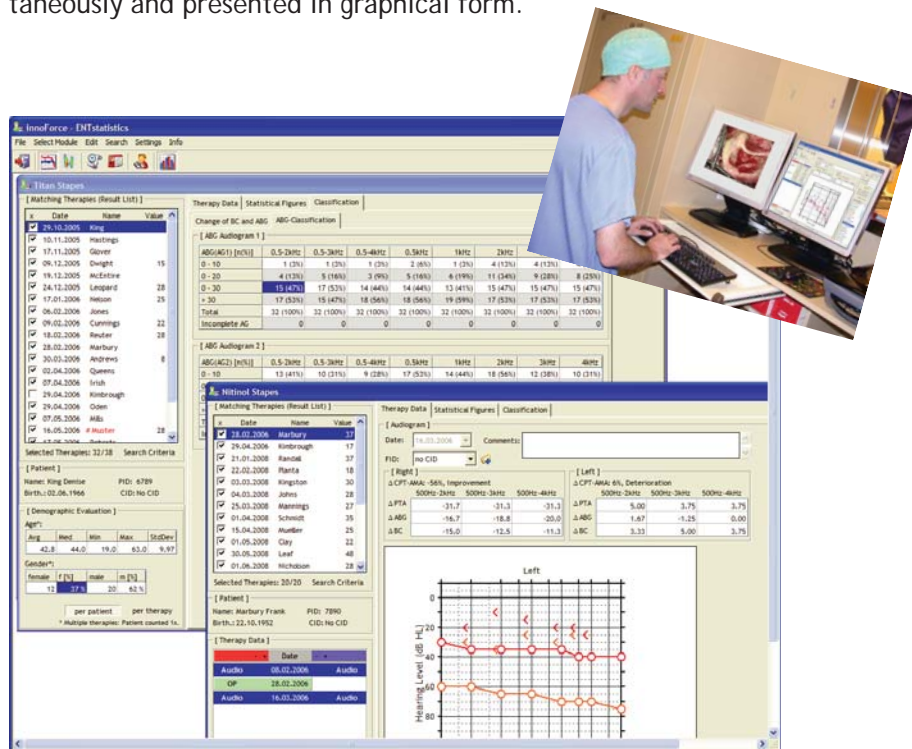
taneously and presented in graphical form.

InnoForce - ENTstatistics
File Select Module Edit Search Settings Info

Titan Stapes
[ Matching Therapies (Result List) ]

| x | Date | Name | Value |
|---|---|---|---|
| ☑ | 29.10.2005 | King | |
| ☑ | 10.11.2005 | Hastings | |
| ☑ | 17.11.2005 | Glover | |
| ☑ | 09.12.2005 | Dwight | 15 |
| ☑ | 19.12.2005 | McEntire | |
| ☑ | 24.12.2005 | Leopard | 28 |
| ☑ | 17.01.2006 | Nelson | 25 |
| ☑ | 06.02.2006 | Jones | |
| ☑ | 09.02.2006 | Cunnings | 22 |
| ☑ | 18.02.2006 | Reuter | 28 |
| ☑ | 28.02.2006 | Marbury | |
| ☑ | 30.03.2006 | Andrews | 8 |
| ☑ | 02.04.2006 | Queens | |
| ☑ | 07.04.2006 | Irish | |
| ☐ | 29.04.2006 | Kimbrough | |
| ☑ | 29.04.2006 | Oden | |
| ☑ | 07.05.2006 | Mills | |
| ☑ | 16.05.2006 | # Muster | 28 |

Selected Therapies: 32/38 Search Criteria

[ Patient ]
Name: King Denise PID: 6789
Birth.: 02.06.1966 CID: No CID

[ Demographic Evaluation ]
Age*:

| Avg | Med | Min | Max | StdDev |
|---|---|---|---|---|
| 42.8 | 44.0 | 19.0 | 63.0 | 9.97 |

Gender*:

| female | f [%] | male | m [%] |
|---|---|---|---|
| 12 | 37 % | 20 | 62 % |

per patient per therapy
* Multiple therapies: Patient counted 1x.

Therapy Data | Statistical Figures | Classification
Change of BC and ABG | ABG-Classification
[ ABG Audiogram 1 ]

| ABG(AG1) [n(%)] | 0.5-2kHz | 0.5-3kHz | 0.5-4kHz | 0.5kHz | 1kHz | 2kHz | | |
|---|---|---|---|---|---|---|---|---|
| 0 - 10 | 1 (3%) | 1 (3%) | 1 (3%) | 2 (6%) | 1 (3%) | 4 (13%) | 4 (13%) | |
| 0 - 20 | 4 (13%) | 5 (16%) | 3 (9%) | 5 (16%) | 6 (19%) | 11 (34%) | 9 (28%) | 8 (25%) |
| 0 - 30 | 15 (47%) | 17 (53%) | 14 (44%) | 14 (44%) | 13 (41%) | 15 (47%) | 15 (47%) | 15 (47%) |
| > 30 | 17 (53%) | 15 (47%) | 18 (56%) | 18 (56%) | 19 (59%) | 17 (53%) | 17 (53%) | 17 (53%) |
| Total | 32 (100%) | 32 (100%) | 32 (100%) | 32 (100%) | 32 (100%) | 32 (100%) | 32 (100%) | 32 (100%) |
| Incomplete AG | 0 | 0 | 0 | 0 | 0 | 0 | 0 | 0 |

[ ABG Audiogram 2 ]

| ABG(AG2) [n(%)] | 0.5-2kHz | 0.5-3kHz | 0.5-4kHz | 0.5kHz | 1kHz | 2kHz | 3kHz | 4kHz |
|---|---|---|---|---|---|---|---|---|
| 0 - 10 | 13 (41%) | 10 (31%) | 9 (28%) | 17 (53%) | 14 (44%) | 18 (56%) | 12 (38%) | 10 (31%) |

Nitinol Stapes
[ Matching Therapies (Result List) ]

| x | Date | Name | Value |
|---|---|---|---|
| ☑ | 28.02.2006 | Marbury | 37 |
| ☑ | 29.04.2006 | Kimbrough | 17 |
| ☑ | 21.01.2008 | Randall | 37 |
| ☑ | 22.02.2008 | Planta | 18 |
| ☑ | 03.03.2008 | Kingston | 30 |
| ☑ | 04.03.2008 | Johns | 28 |
| ☑ | 25.03.2008 | Mannings | 27 |
| ☑ | 01.04.2008 | Schmidt | 35 |
| ☑ | 15.04.2008 | Mueller | 25 |
| ☑ | 01.05.2008 | Clay | 22 |
| ☑ | 30.05.2008 | Leaf | 48 |
| ☑ | 01.06.2008 | Nicholson | 32 |

Selected Therapies: 20/20 Search Criteria

[ Patient ]
Name: Marbury Frank PID: 7890
Birth.: 22.10.1952 CID: No CID

[ Therapy Data ]

| | Date | |
|---|---|---|
| Audio | 08.02.2006 | Audio |
| OP | 28.02.2006 | |
| Audio | 16.03.2006 | Audio |

Therapy Data | Statistical Figures | Classification
[ Audiogram ]
Date: 16.03.2006 Comments:
FID: no CID

[ Right ]
Δ CPT-AMA: -56%, Improvement

| | 500Hz-2kHz | 500Hz-3kHz | 500Hz-4kHz |
|---|---|---|---|
| Δ PTA | -31.7 | -31.3 | -31.3 |
| Δ ABG | -16.7 | -18.8 | -20.0 |
| Δ BC | -15.0 | -12.5 | -11.3 |

[ Left ]
Δ CPT-AMA: 6%, Deterioration

| | 500Hz-2kHz | 500Hz-3kHz | 500Hz-4kHz |
|---|---|---|---|
| Δ PTA | 5.00 | 3.75 | 3.75 |
| Δ ABG | 1.67 | -1.25 | 0.00 |
| Δ BC | 3.33 | 5.00 | 3.75 |

Left
Hearing Level (dB HL)
0
20
40
60
80